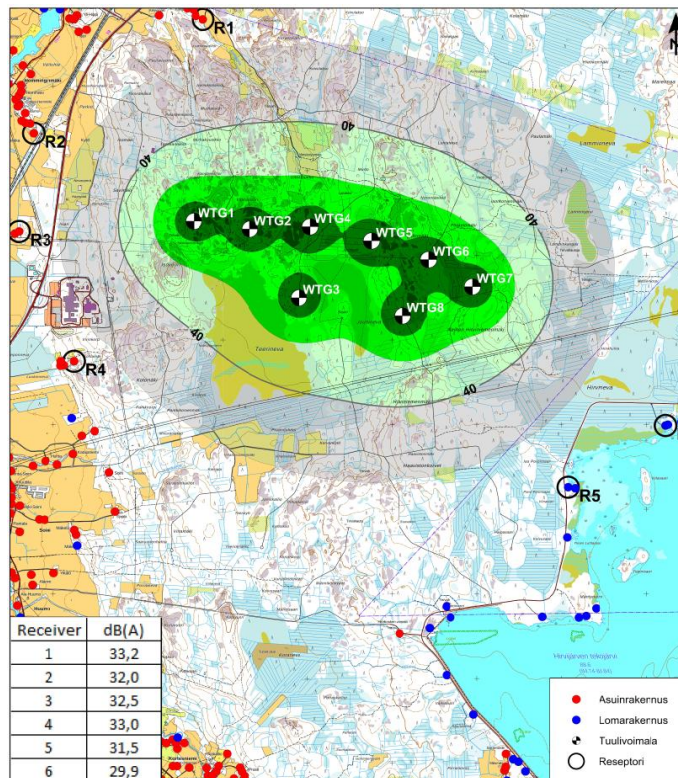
R1
R2
R3
R4
R5
40
40
40
40
40
WTG1
WTG2
WTG4
WTG5
WTG6
WTG7
WTG3
WTG8
Tarinneva
Hirviineva

| Receiver | dB(A) |
|---|---|
| 1 | 33,2 |
| 2 | 32,0 |
| 3 | 32,5 |
| 4 | 33,0 |
| 5 | 31,5 |
| 6 | 29,9 |

Asuinrakennus
Lomarakennus
Tuulivoimala
Reseptori